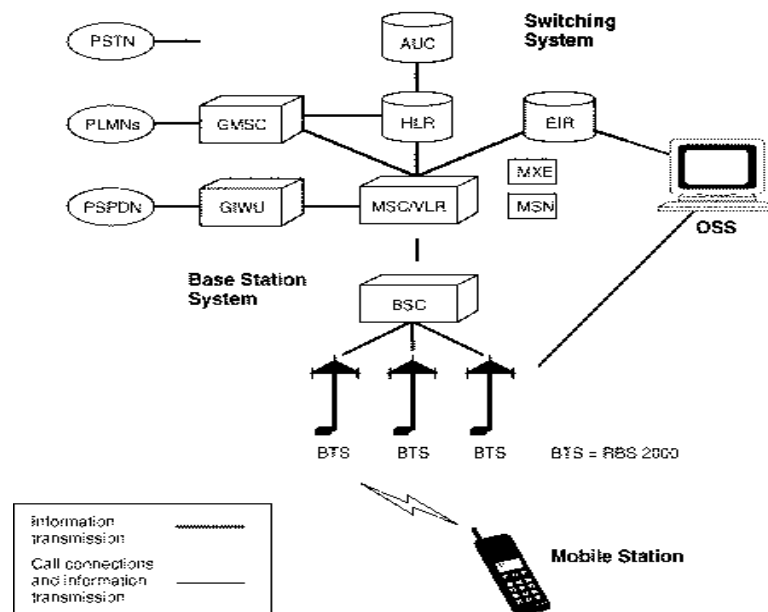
Switching System

PSTN

AUC

PLMNs

GMSC

HLR

EIR

MXE

PSPDN

GIWU

MSC/VLR

MSN

OSS

Base Station System

BSC

BTS

BTS

BTS

BTS = RBS 2000

Information transmission

Call connections and information transmission

Mobile Station